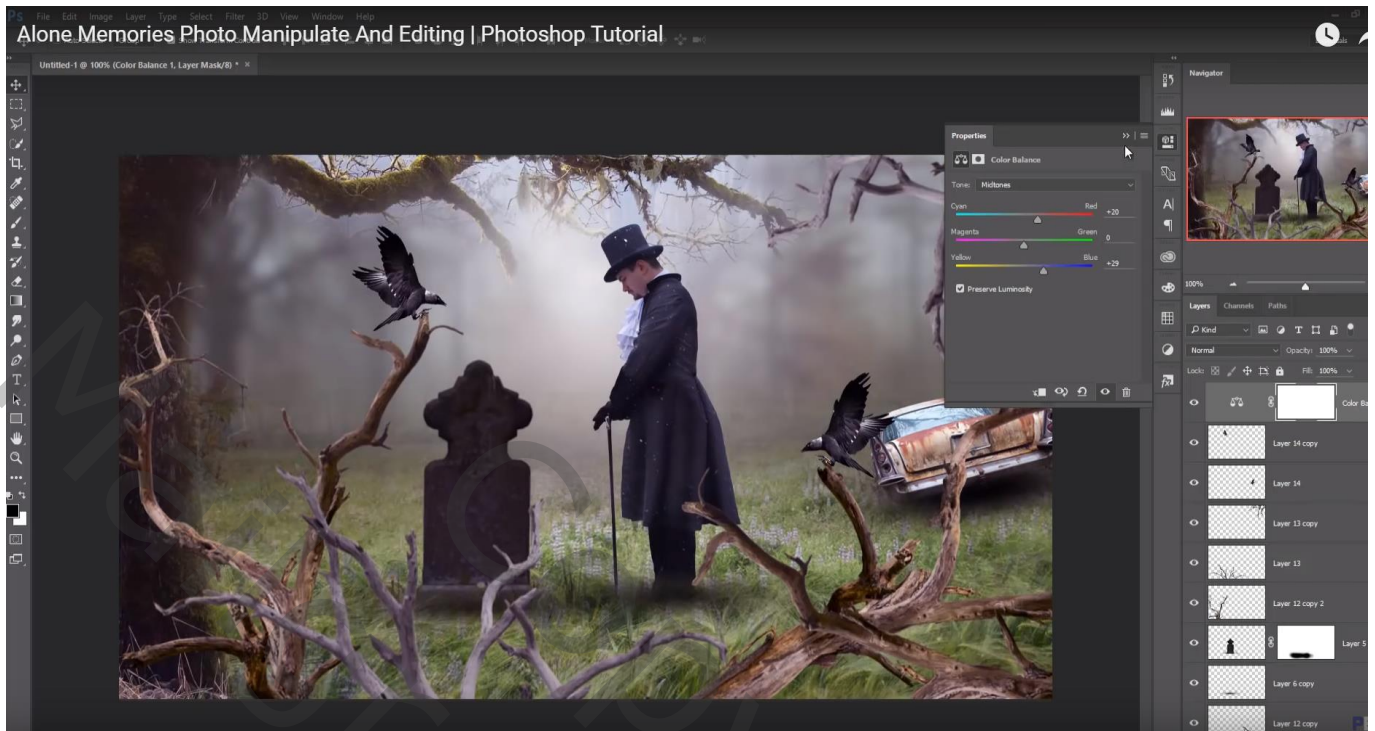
File Edit Image Layer Type Select Filter 3D View Window Help

Alone Memories Photo Manipulate And Editing | Photoshop Tutorial

Untitled-1 @ 100% (Color Balance 1, Layer Mask/8) *

Properties

Color Balance

Tone: Midtones

Cyan Red +20

Magenta Green 0

Yellow Blue +29

Preserve Luminosity

Navigator

100%

Layers Channels Paths

Kind

Normal Opacity: 100%

Lock: Fill: 100%

Color Ba

Layer 14 copy

Layer 14

Layer 13 copy

Layer 13

Layer 12 copy 2

Layer 5

Layer 6 copy

Layer 12 copy